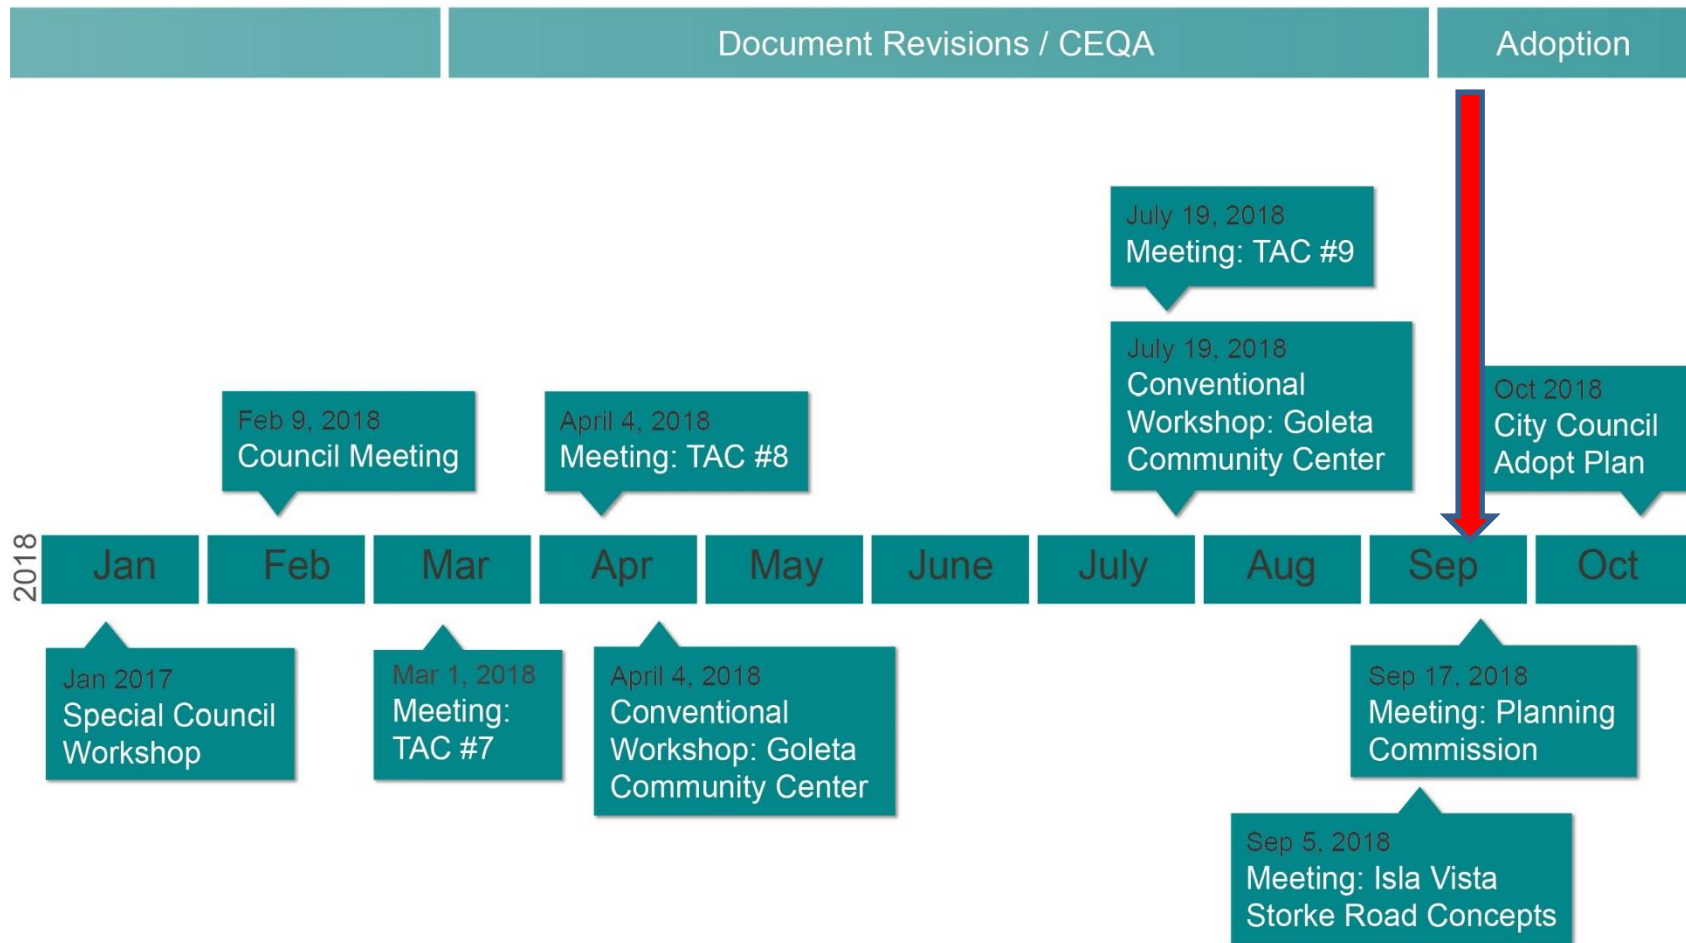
Document Revisions / CEQA

Adoption

July 19, 2018
Meeting: TAC #9

July 19, 2018
Conventional Workshop: Goleta Community Center

Feb 9, 2018
Council Meeting

April 4, 2018
Meeting: TAC #8

Oct 2018
City Council Adopt Plan

2018

| Jan | Feb | Mar | Apr | May | June | July | Aug | Sep | Oct |
|---|---|---|---|---|---|---|---|---|---|

Jan 2017
Special Council Workshop

Mar 1, 2018
Meeting: TAC #7

April 4, 2018
Conventional Workshop: Goleta Community Center

Sep 17, 2018
Meeting: Planning Commission

Sep 5, 2018
Meeting: Isla Vista Storke Road Concepts